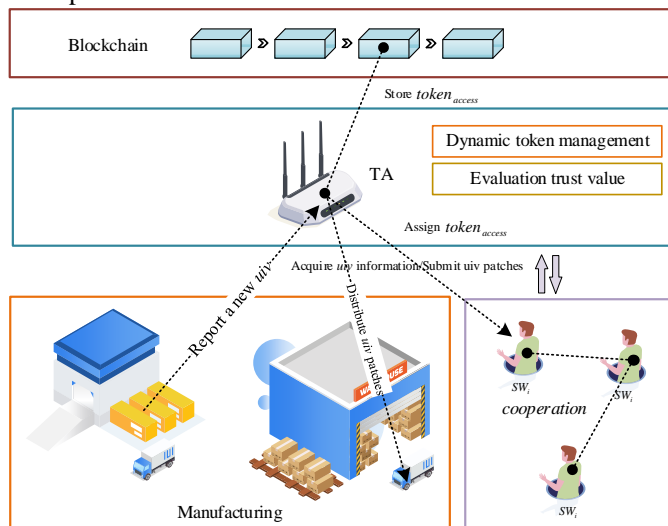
Blockchain

Store $token_{access}$

Dynamic token management

TA

Evaluation trust value

Assign $token_{access}$

Acquire *uiv* information/Submit uiv patches

Report a new *uiv*

Distribute *uiv* patches

$SW_i$

$SW_i$

cooperation

$SW_i$

Manufacturing